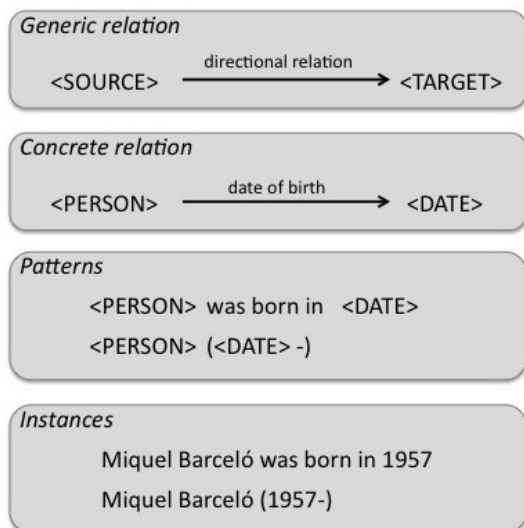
Generic relation

<SOURCE> directional relation <TARGET>

Concrete relation

<PERSON> date of birth <DATE>

Patterns

<PERSON> was born in <DATE>

<PERSON> (<DATE> -)

Instances

Miquel Barceló was born in 1957

Miquel Barceló (1957-)